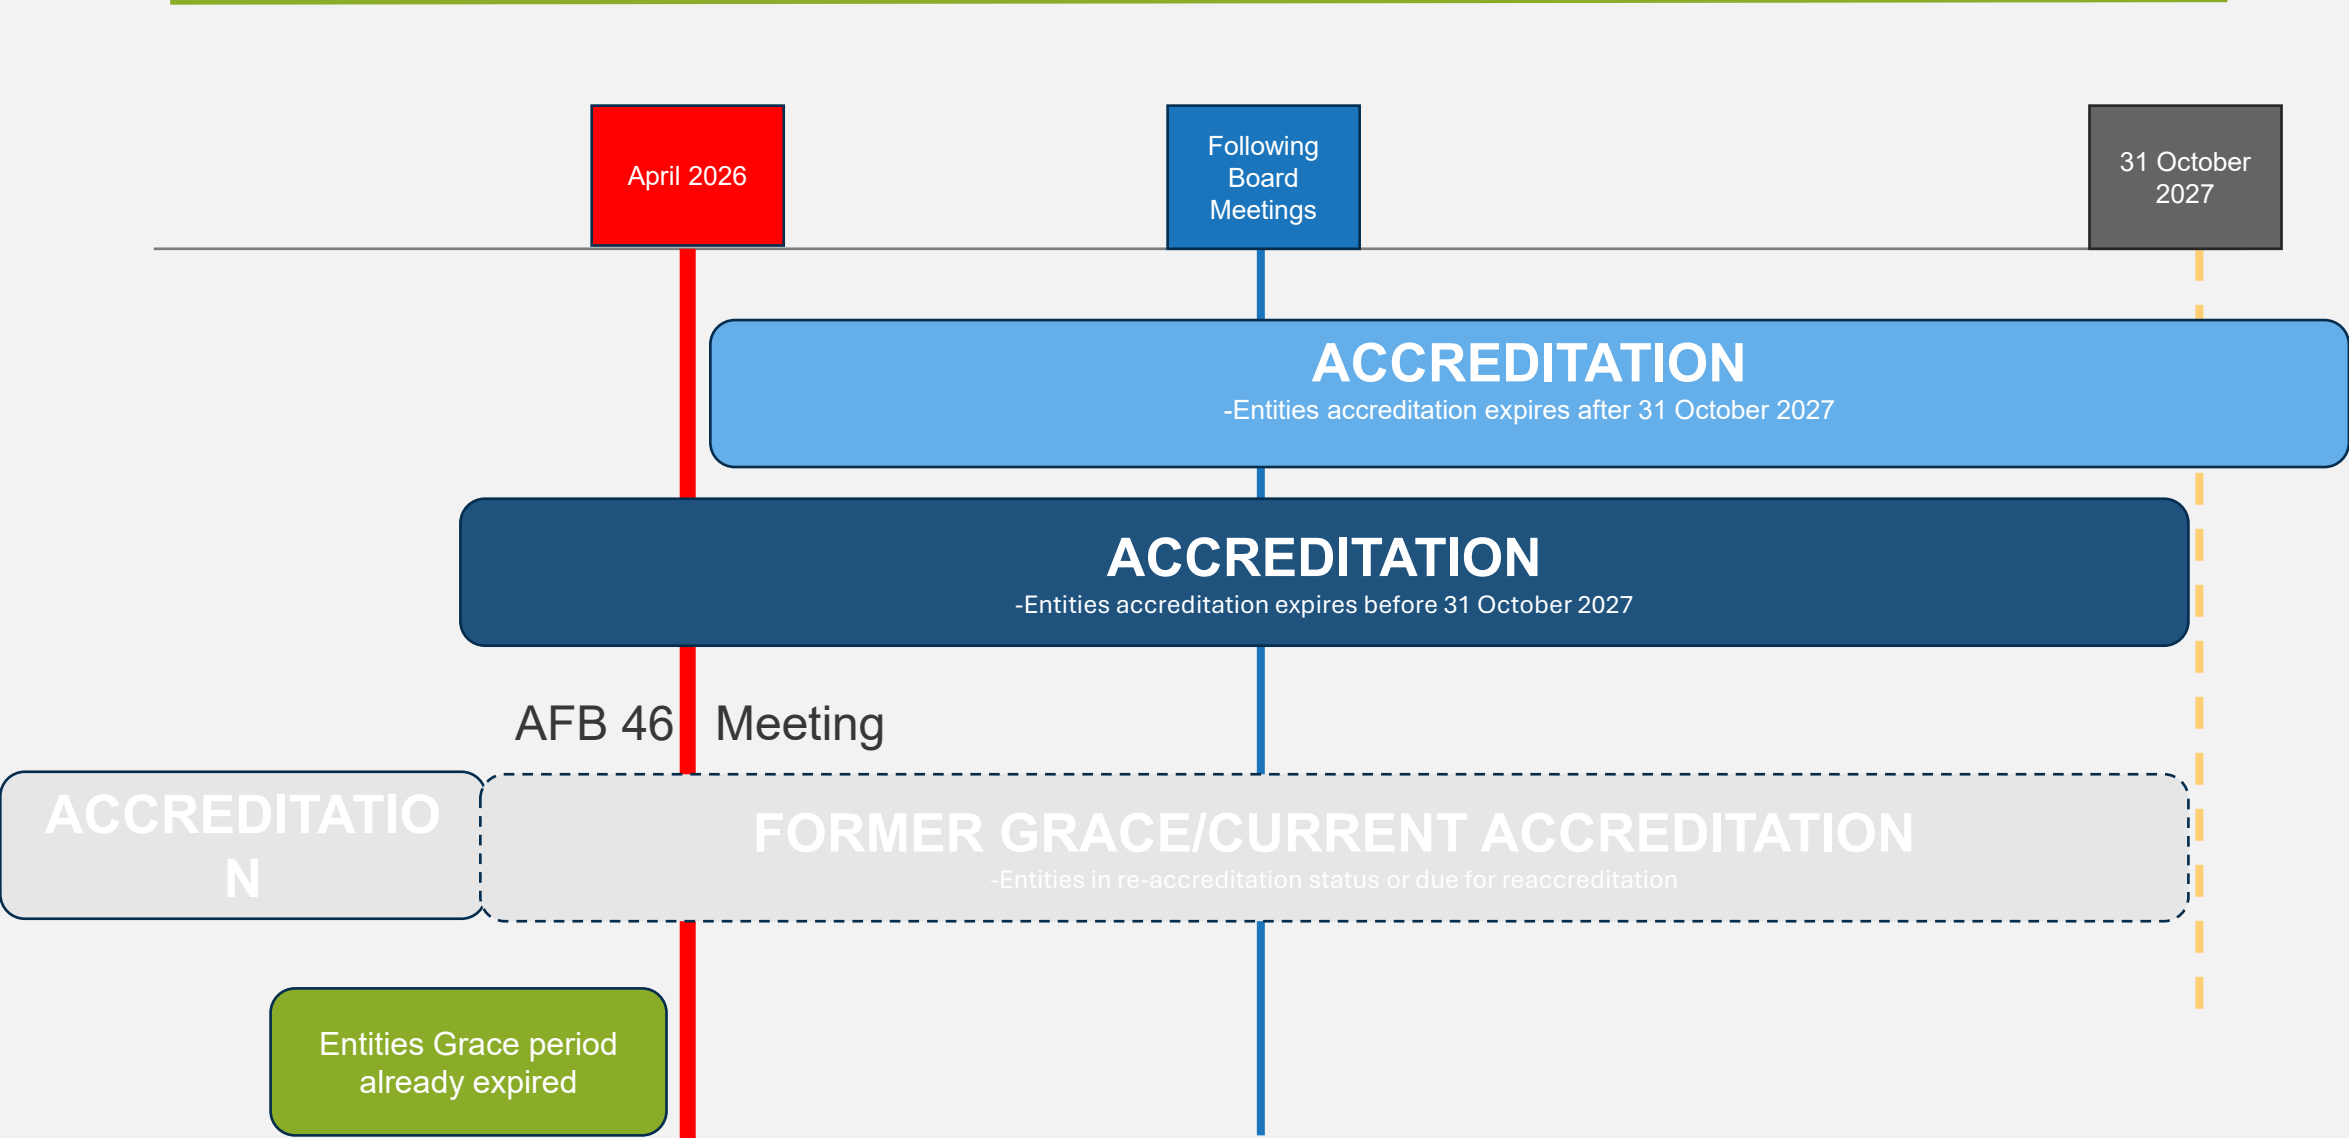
April 2026

Following Board Meetings

31 October 2027

ACCREDITATION
-Entities accreditation expires after 31 October 2027

ACCREDITATION
-Entities accreditation expires before 31 October 2027

AFB 46 Meeting

ACCREDITATIO N

FORMER GRACE/CURRENT ACCREDITATION
-Entities in re-accreditation status or due for reaccreditation

Entities Grace period already expired